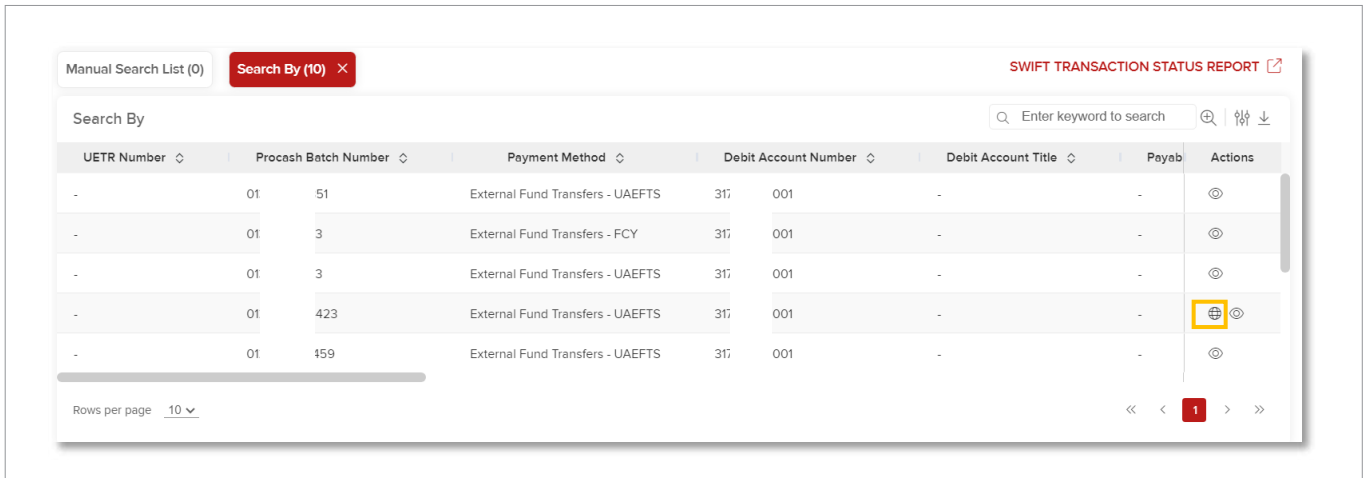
Manual Search List (0)

Search By (10) ✕

SWIFT TRANSACTION STATUS REPORT

Search By

Enter keyword to search

| UETR Number | Procash Batch Number | Payment Method | Debit Account Number | Debit Account Title | Payab | Actions |
|---|---|---|---|---|---|---|
| - | 01 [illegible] 51 | External Fund Transfers - UAEFTS | 317 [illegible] 001 | - | - | |
| - | 01 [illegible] 3 | External Fund Transfers - FCY | 317 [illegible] 001 | - | - | |
| - | 01 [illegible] 3 | External Fund Transfers - UAEFTS | 317 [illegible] 001 | - | - | |
| - | 01 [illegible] 423 | External Fund Transfers - UAEFTS | 317 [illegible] 001 | - | - | |
| - | 01 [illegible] 459 | External Fund Transfers - UAEFTS | 317 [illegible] 001 | - | - | |

Rows per page 10

« ‹ 1 › »